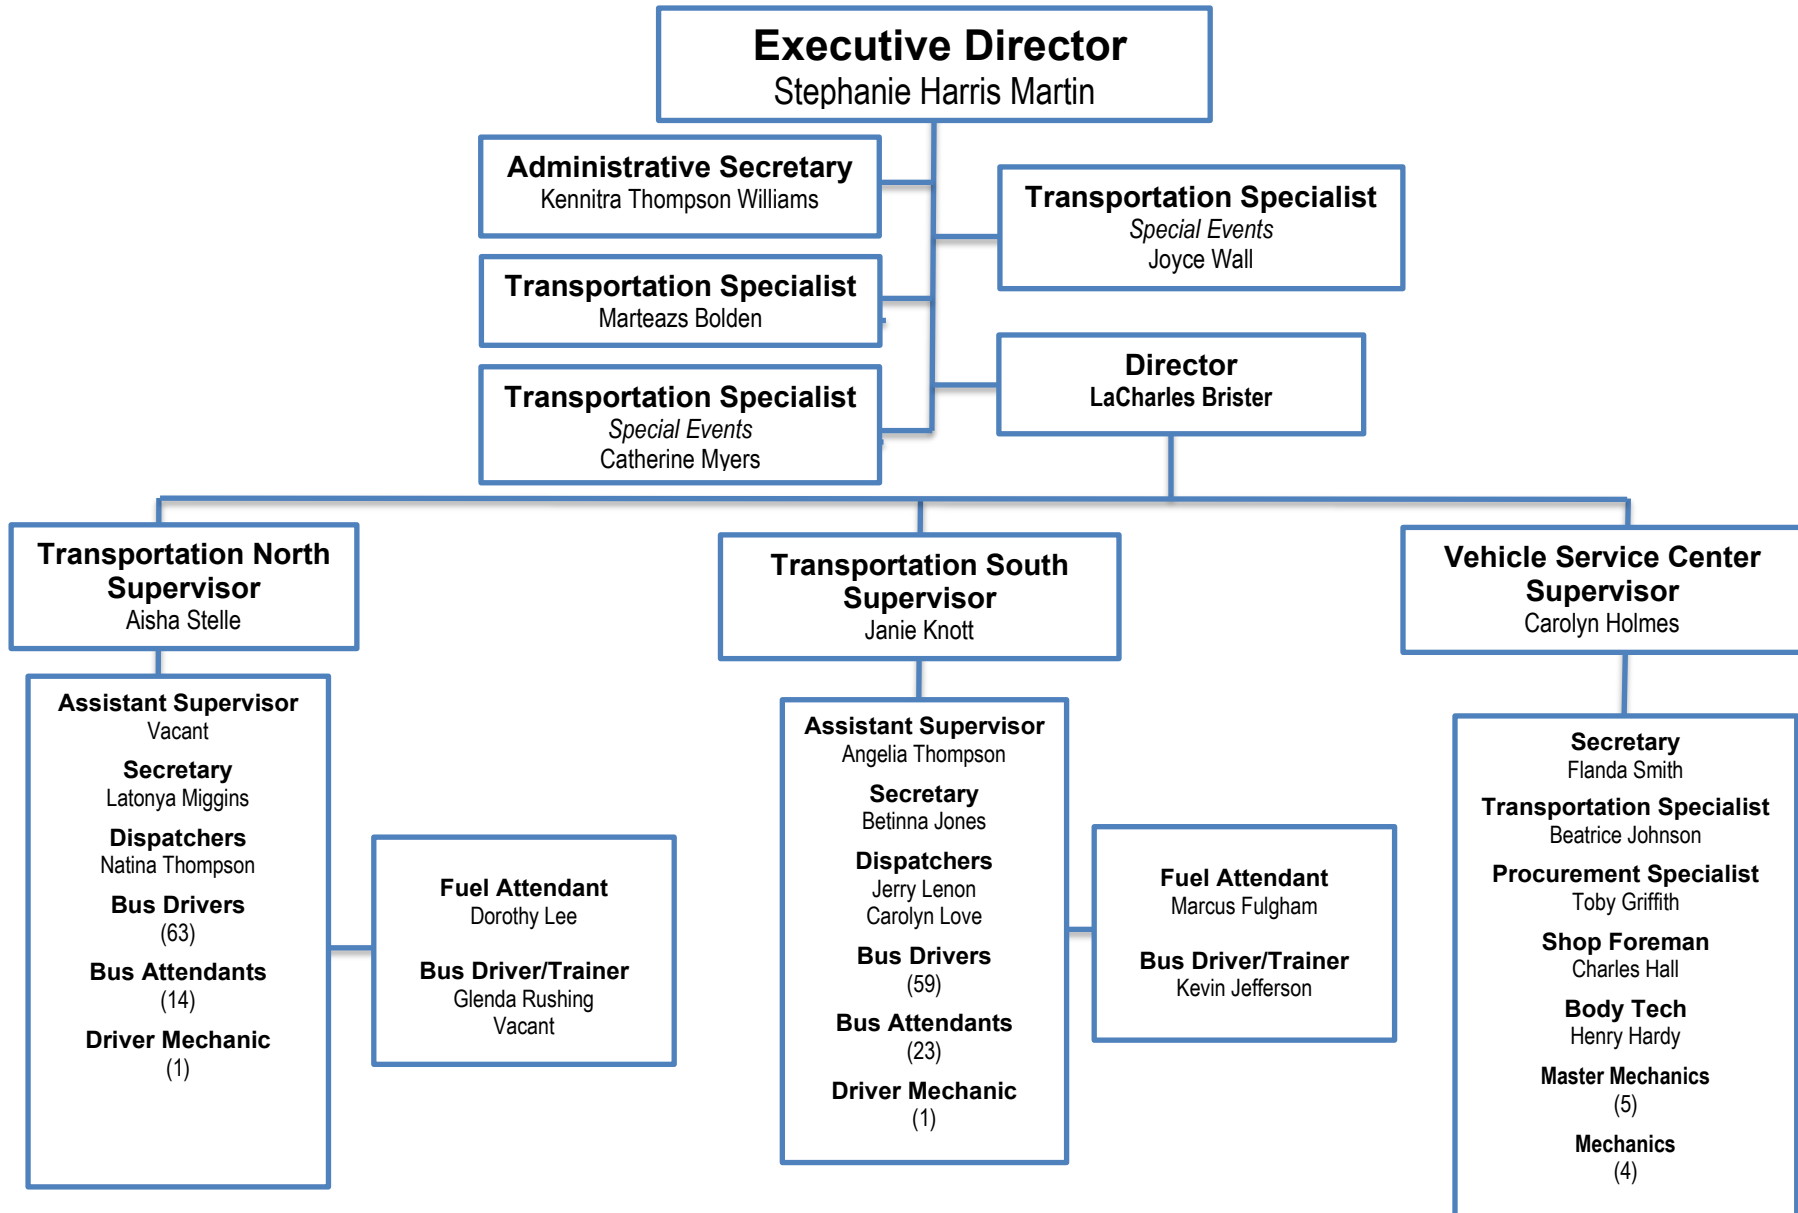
Executive Director
Stephanie Harris Martin

Administrative Secretary
Kennitra Thompson Williams

Transportation Specialist
Marteazs Bolden

Transportation Specialist
Special Events
Catherine Myers

Transportation Specialist
Special Events
Joyce Wall

Director
LaCharles Brister

Transportation North Supervisor
Aisha Stelle

Assistant Supervisor
Vacant
Secretary
Latonya Miggins
Dispatchers
Natina Thompson
Bus Drivers
(63)
Bus Attendants
(14)
Driver Mechanic
(1)

Fuel Attendant
Dorothy Lee
Bus Driver/Trainer
Glenda Rushing
Vacant

Transportation South Supervisor
Janie Knott

Assistant Supervisor
Angelia Thompson
Secretary
Betinna Jones
Dispatchers
Jerry Lenon
Carolyn Love
Bus Drivers
(59)
Bus Attendants
(23)
Driver Mechanic
(1)

Fuel Attendant
Marcus Fulgham
Bus Driver/Trainer
Kevin Jefferson

Vehicle Service Center Supervisor
Carolyn Holmes

Secretary
Flanda Smith
Transportation Specialist
Beatrice Johnson
Procurement Specialist
Toby Griffith
Shop Foreman
Charles Hall
Body Tech
Henry Hardy
Master Mechanics
(5)
Mechanics
(4)